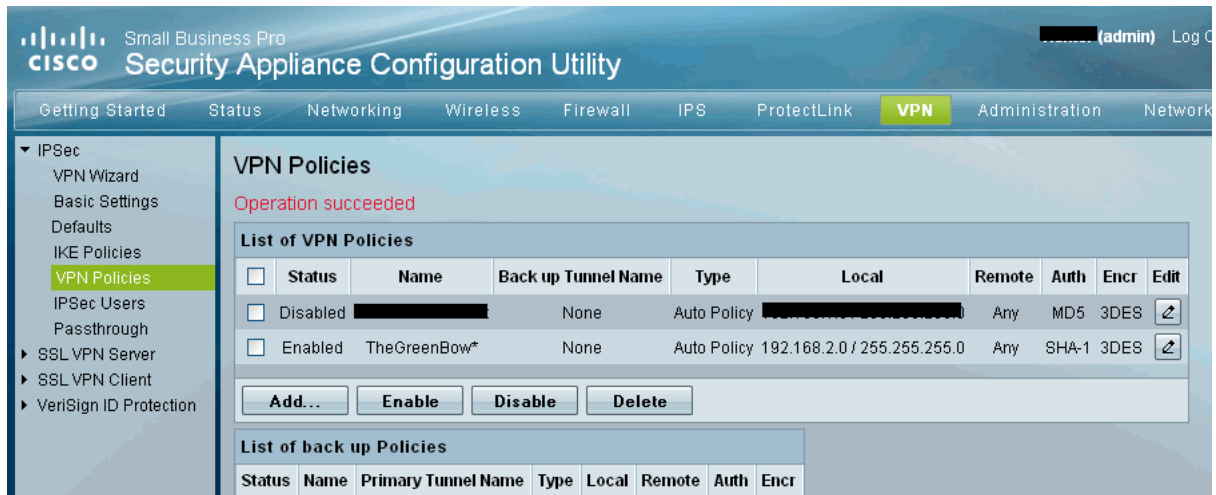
cisco Small Business Pro
Security Appliance Configuration Utility

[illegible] (admin) Log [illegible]

Getting Started Status Networking Wireless Firewall IPS ProtectLink VPN Administration Network

▼ IPSec
VPN Wizard
Basic Settings
Defaults
IKE Policies
VPN Policies
IPSec Users
Passthrough
▶ SSL VPN Server
▶ SSL VPN Client
▶ VeriSign ID Protection

VPN Policies

Operation succeeded

List of VPN Policies

| | Status | Name | Back up Tunnel Name | Type | Local | Remote | Auth | Encr | Edit |
|---|---|---|---|---|---|---|---|---|---|
| | Disabled | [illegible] | None | Auto Policy | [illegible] | Any | MD5 | 3DES | |
| | Enabled | TheGreenBow* | None | Auto Policy | 192.168.2.0 / 255.255.255.0 | Any | SHA-1 | 3DES | |

Add... Enable Disable Delete

List of back up Policies

| Status | Name | Primary Tunnel Name | Type | Local | Remote | Auth | Encr |
|---|---|---|---|---|---|---|---|